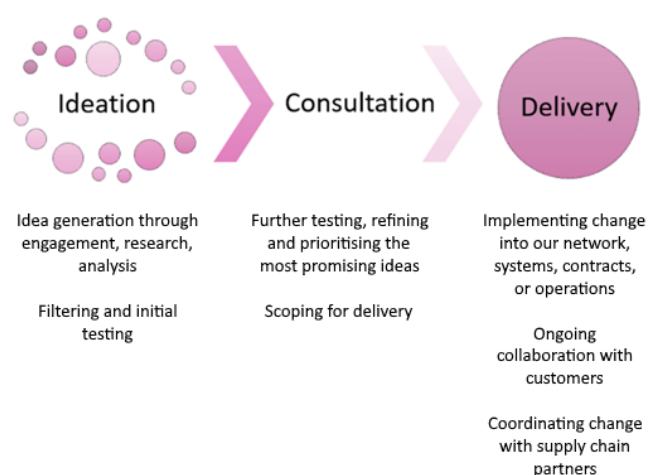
Ideation

Consultation

Delivery

Idea generation through engagement, research, analysis

Filtering and initial testing

Further testing, refining and prioritising the most promising ideas

Scoping for delivery

Implementing change into our network, systems, contracts, or operations

Ongoing collaboration with customers

Coordinating change with supply chain partners